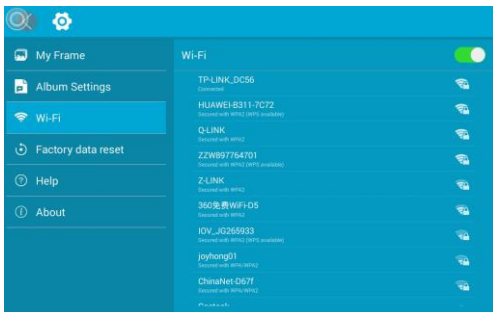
My Frame

Album Settings

Wi-Fi

Factory data reset

Help

About

Wi-Fi

TP-LINK_DC56
Connected

HUAWEI-B311-7C72
Secured with WPA2 (WPS available)

Q-LINK
Secured with WPA2

ZZW897764701
Secured with WPA2 (WPS available)

Z-LINK
Secured with WPA2

360免费WiFi-O5
Secured with WPA2

IOV_JG265933
Secured with WPA2 (WPS available)

joyhong01
Secured with WPA/WPA2

ChinaNet-D67f
Secured with WPA/WPA2

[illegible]